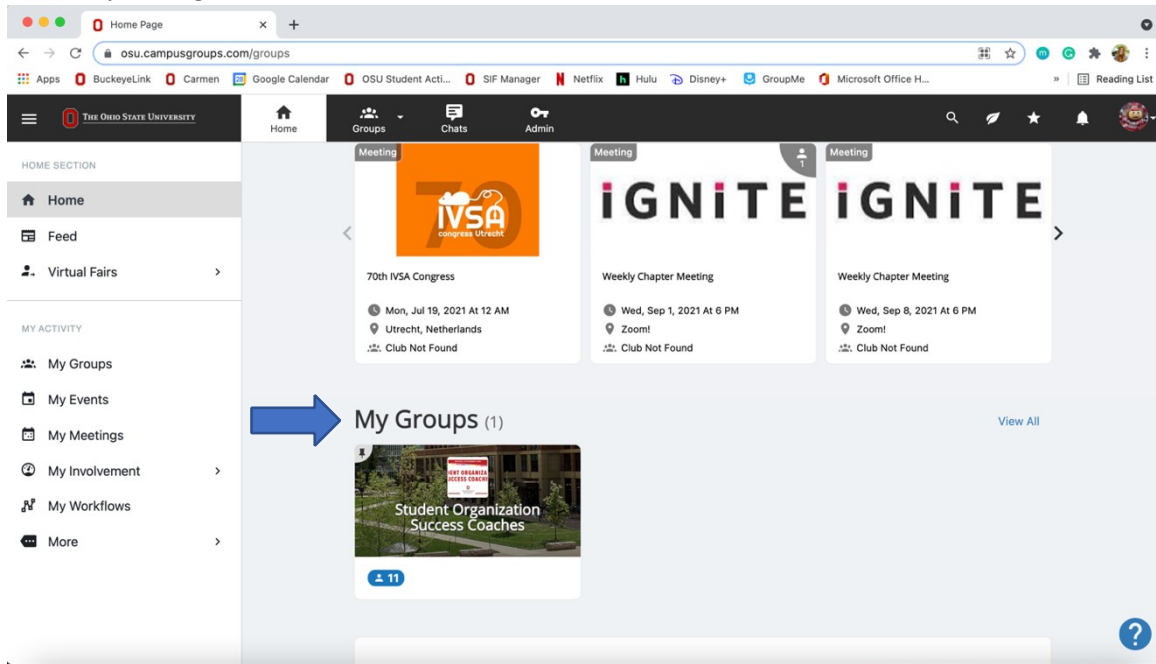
Home Page

osu.campusgroups.com/groups

Apps BuckeyeLink Carmen Google Calendar OSU Student Acti... SIF Manager Netflix Hulu Disney+ GroupMe Microsoft Office H... » Reading List

The Ohio State University

Home
Groups
Chats
Admin

HOME SECTION
Home
Feed
Virtual Fairs

MY ACTIVITY
My Groups
My Events
My Meetings
My Involvement
My Workflows
More

Meeting
70
IVSA
congress Utrecht
70th IVSA Congress
Mon, Jul 19, 2021 At 12 AM
Utrecht, Netherlands
Club Not Found

Meeting
1
iGNiTE
Weekly Chapter Meeting
Wed, Sep 1, 2021 At 6 PM
Zoom!
Club Not Found

Meeting
iGNiTE
Weekly Chapter Meeting
Wed, Sep 8, 2021 At 6 PM
Zoom!
Club Not Found

My Groups (1)
View All

Student Organization Success Coaches
11

?